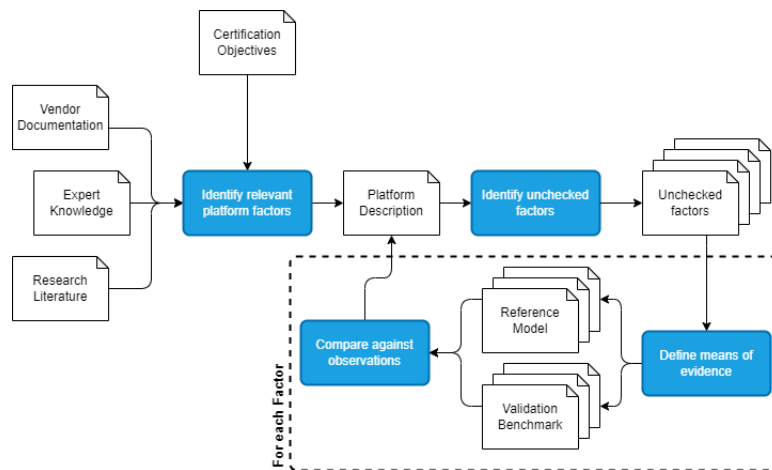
Certification Objectives

Vendor Documentation

Expert Knowledge

Research Literature

Identify relevant platform factors

Platform Description

Identify unchecked factors

Unchecked factors

Reference Model

Compare against observations

Define means of evidence

Validation Benchmark

For each Factor